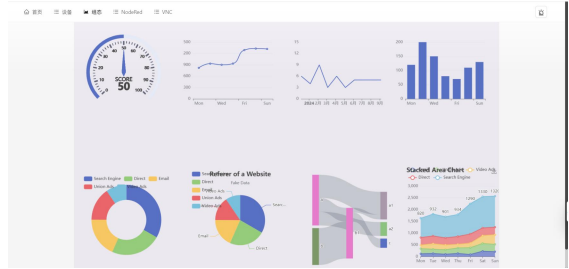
首页 设备 楼宇 NodeRed VNC

SCORE
50
0 10 20 30 40 50 60 70 80 90 100

1000
800
600
400
200
0
Mon Wed Fri Sun

15
10
5
0
2024

200
150
100
50
0
Mon Wed Fri Sun

Search Engine Direct Email
Union Ads Video Ads

Referer of a Website
Fake Data
Search Engine
Direct
Email
Union Ads
Video Ads

Stacked Area Chart
Direct Search Engine Video Ads
Mon Tue Wed Thu Fri Sat Sun